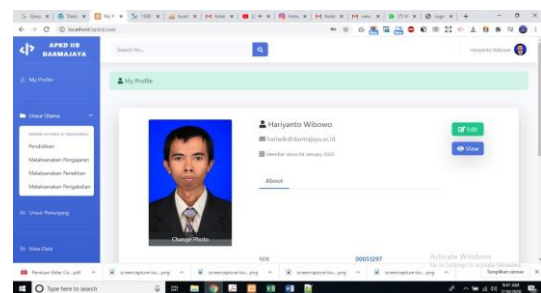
APKD IIB DARMAJAYA

Search for...

Hariyanto Wibowo

My Profile

Unsur Utama

Pendidikan

Melaksanakan Pengajaran

Melaksanakan Penelitian

Melaksanakan Pengabdian

Unsur Penunjang

View Data

My Profile

Hariyanto Wibowo

hariwib@darmajaya.ac.id

Member since 1st January 2020

Edit

View

About

Change Photo

NIK

00031297

Activate Windows

Go to Settings to activate Windows.

Panduan Kelas Ca....pdf

screencapture-loc....png

screencapture-loc....png

screencapture-loc....png

screencapture-loc....png

Tampilkan semua

Type here to search

localhost/apkd/user